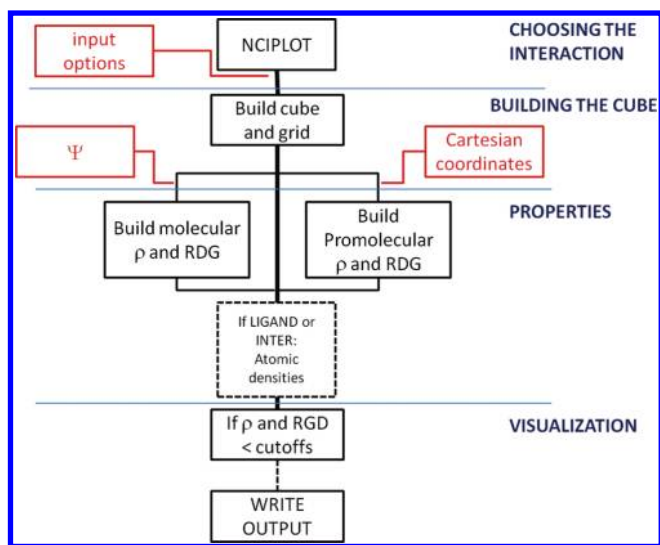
input options

NCIPLOT

CHOOSING THE INTERACTION

Build cube and grid

BUILDING THE CUBE

$\Psi$

Cartesian coordinates

PROPERTIES

Build molecular $\rho$ and RDG

Build Promolecular $\rho$ and RDG

If LIGAND or INTER: Atomic densities

VISUALIZATION

If $\rho$ and RGD < cutoffs

WRITE OUTPUT